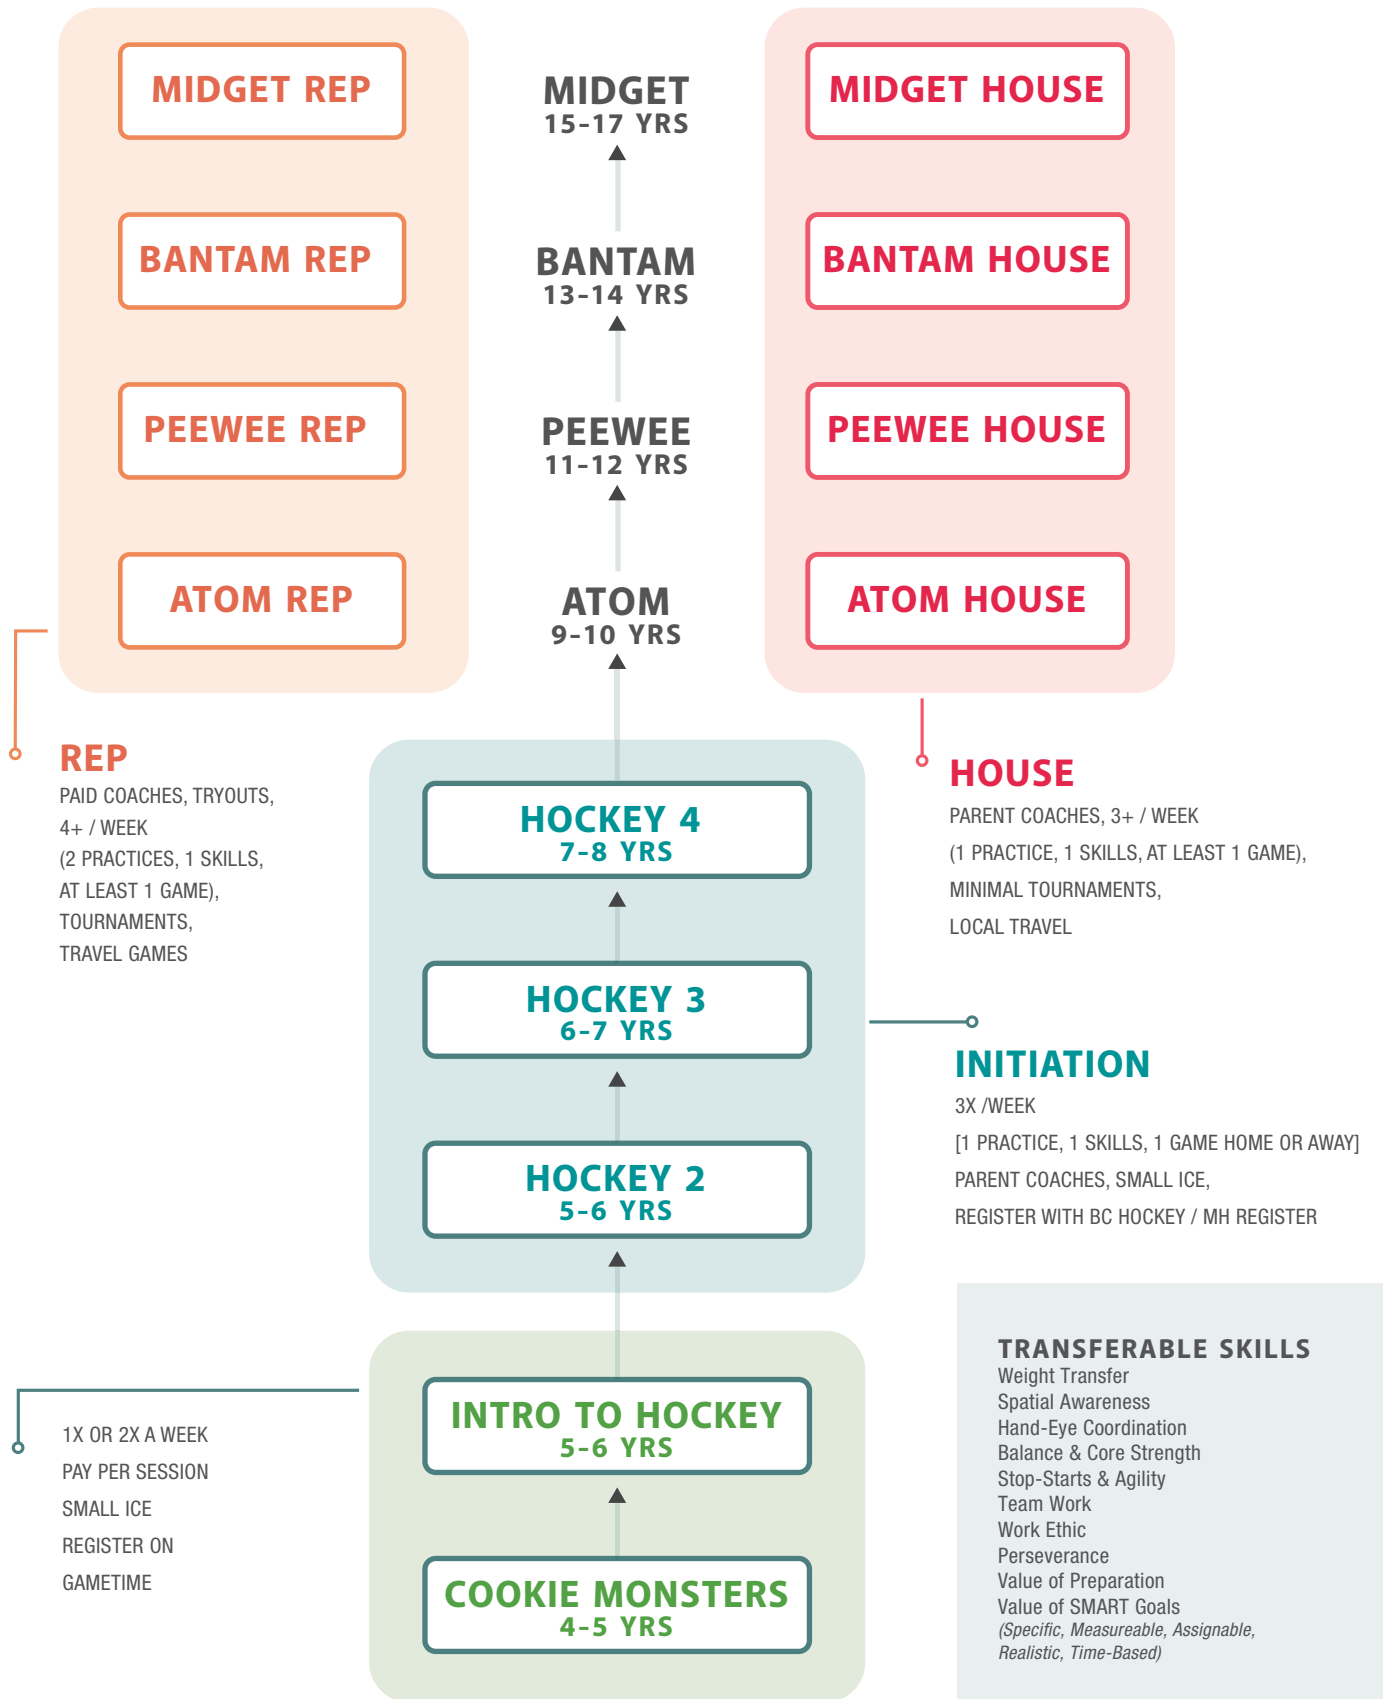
MIDGET REP

BANTAM REP

PEEWEE REP

ATOM REP

MIDGET
15-17 YRS

BANTAM
13-14 YRS

PEEWEE
11-12 YRS

ATOM
9-10 YRS

MIDGET HOUSE

BANTAM HOUSE

PEEWEE HOUSE

ATOM HOUSE

REP
PAID COACHES, TRYOUTS, 4+ / WEEK (2 PRACTICES, 1 SKILLS, AT LEAST 1 GAME), TOURNAMENTS, TRAVEL GAMES

HOCKEY 4
7-8 YRS

HOCKEY 3
6-7 YRS

HOCKEY 2
5-6 YRS

HOUSE
PARENT COACHES, 3+ / WEEK
(1 PRACTICE, 1 SKILLS, AT LEAST 1 GAME),
MINIMAL TOURNAMENTS,
LOCAL TRAVEL

INITIATION
3X /WEEK
[1 PRACTICE, 1 SKILLS, 1 GAME HOME OR AWAY]
PARENT COACHES, SMALL ICE,
REGISTER WITH BC HOCKEY / MH REGISTER

1X OR 2X A WEEK
PAY PER SESSION
SMALL ICE
REGISTER ON
GAMETIME

INTRO TO HOCKEY
5-6 YRS

COOKIE MONSTERS
4-5 YRS

TRANSFERABLE SKILLS
Weight Transfer
Spatial Awareness
Hand-Eye Coordination
Balance & Core Strength
Stop-Starts & Agility
Team Work
Work Ethic
Perseverance
Value of Preparation
Value of SMART Goals
(Specific, Measureable, Assignable, Realistic, Time-Based)